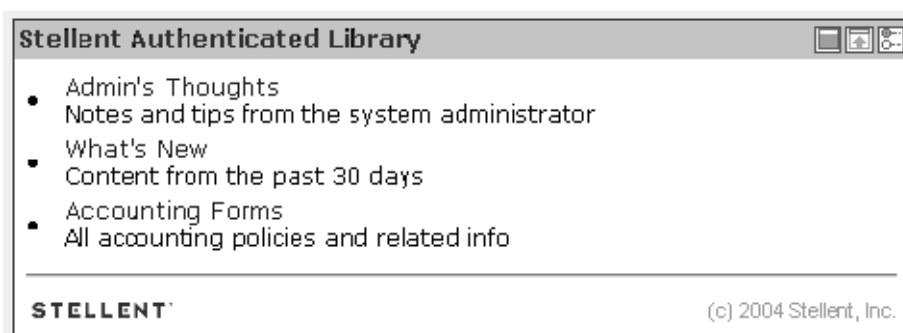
Stellent Authenticated Library

- Admin's Thoughts
Notes and tips from the system administrator
- What's New
Content from the past 30 days
- Accounting Forms
All accounting policies and related info

STELLENT

(c) 2004 Stellent, Inc.